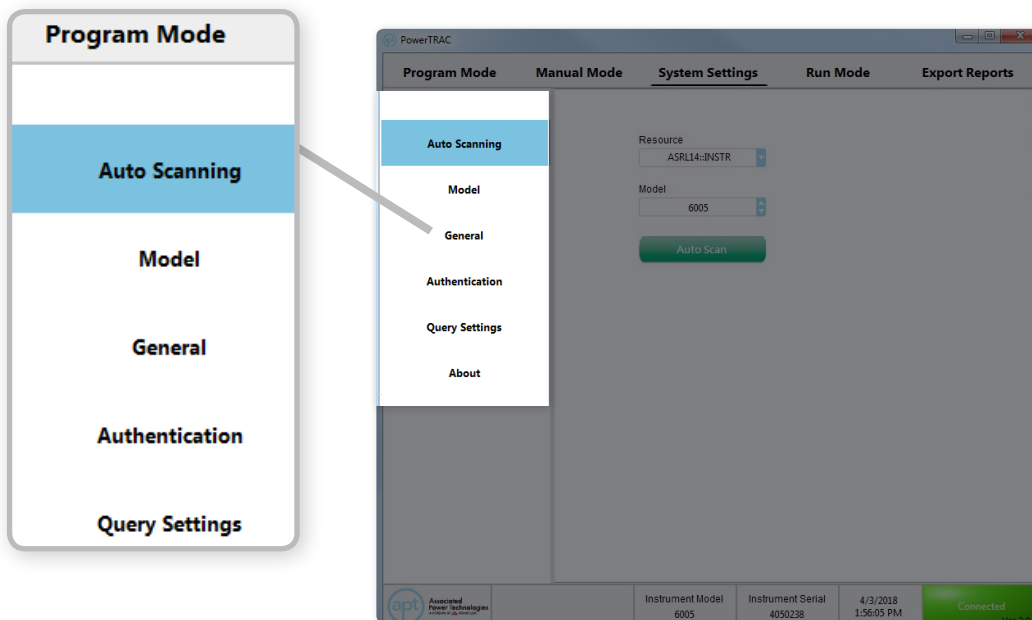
Program Mode

Auto Scanning

Model

General

Authentication

Query Settings

PowerTRAC

Program Mode
Manual Mode
System Settings
Run Mode
Export Reports

Auto Scanning
Model
General
Authentication
Query Settings
About

Resource
ASRL14::INSTR

Model
6005

Auto Scan

apt Associated Power Technologies

| Instrument Model | Instrument Serial | 4/3/2018 | Connected |
|---|---|---|---|
| 6005 | 4050238 | 1:56:05 PM | |